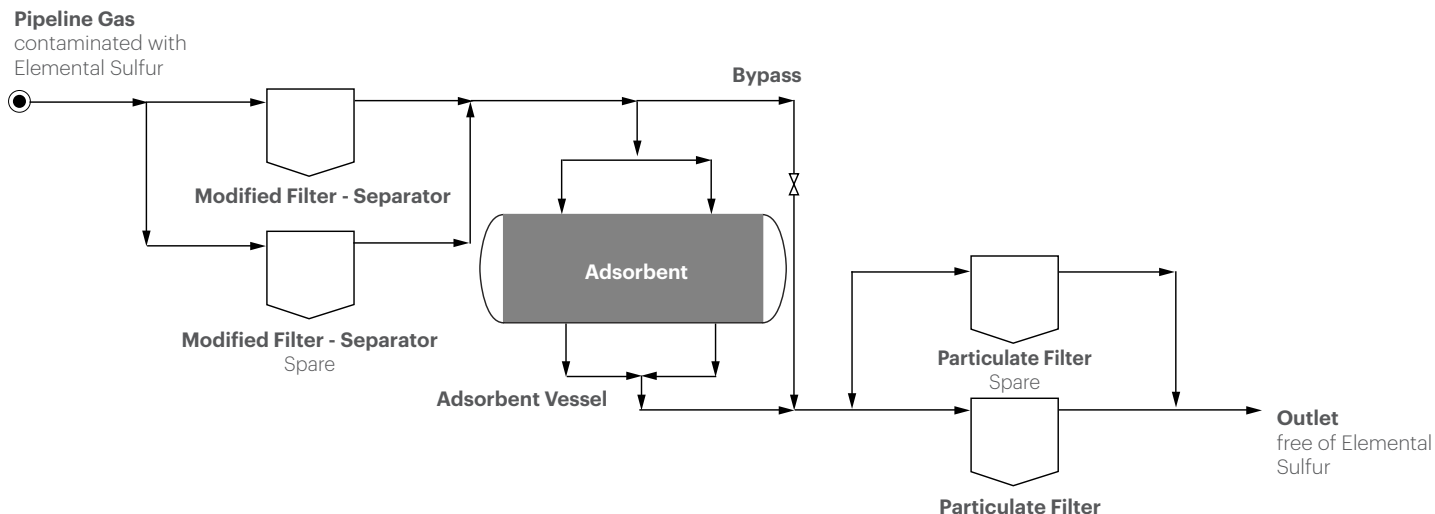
Pipeline Gas
contaminated with Elemental Sulfur

Bypass

Modified Filter - Separator

Adsorbent

Modified Filter - Separator
Spare

Adsorbent Vessel

Particulate Filter
Spare

Outlet
free of Elemental Sulfur

Particulate Filter